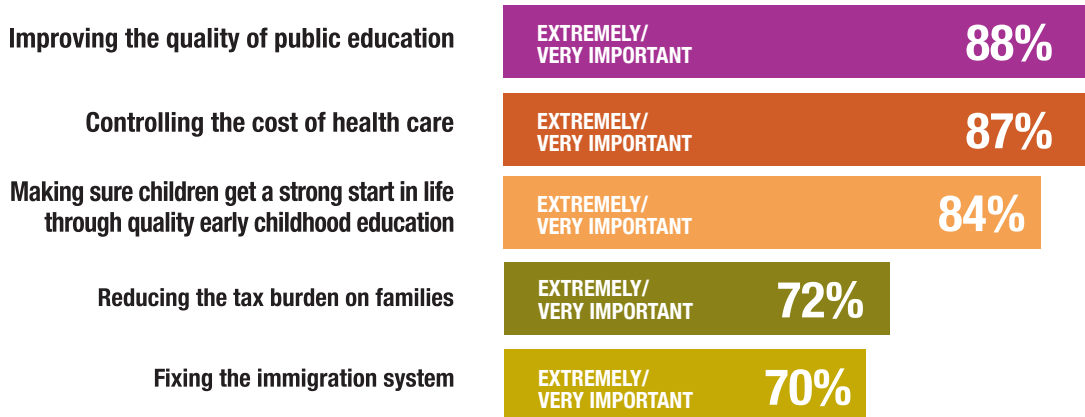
Improving the quality of public education EXTREMELY/ VERY IMPORTANT 88%

Controlling the cost of health care EXTREMELY/ VERY IMPORTANT 87%

Making sure children get a strong start in life through quality early childhood education EXTREMELY/ VERY IMPORTANT 84%

Reducing the tax burden on families EXTREMELY/ VERY IMPORTANT 72%

Fixing the immigration system EXTREMELY/ VERY IMPORTANT 70%